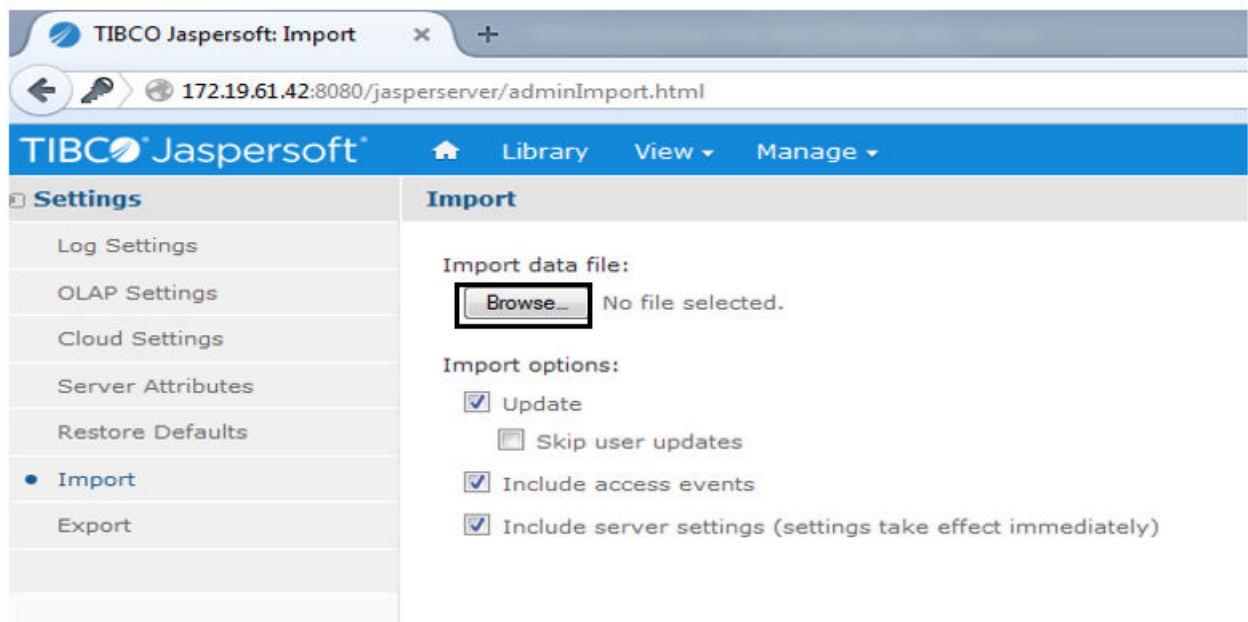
TIBCO Jaspersoft: Import ×
+
172.19.61.42:8080/jasperserver/adminImport.html
TIBCO Jaspersoft
Library View ▾ Manage ▾
Settings
Log Settings
OLAP Settings
Cloud Settings
Server Attributes
Restore Defaults
Import
Export
Import
Import data file:
Browse... No file selected.
Import options:
Update
Skip user updates
Include access events
Include server settings (settings take effect immediately)